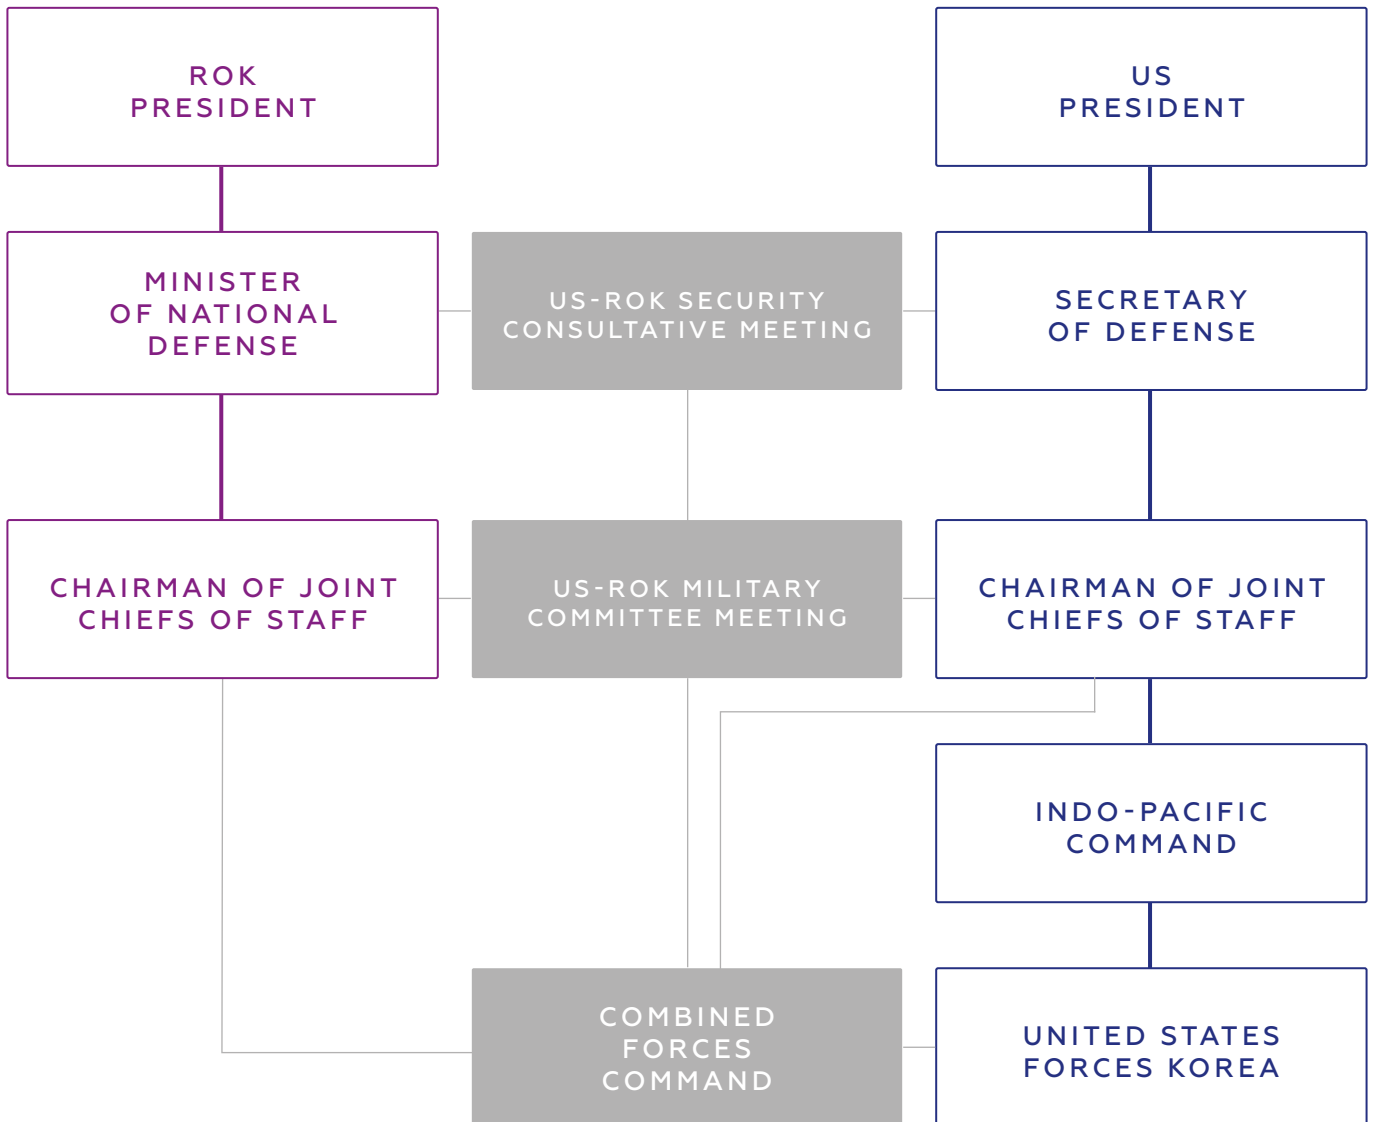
ROK PRESIDENT

US PRESIDENT

MINISTER OF NATIONAL DEFENSE

US-ROK SECURITY CONSULTATIVE MEETING

SECRETARY OF DEFENSE

CHAIRMAN OF JOINT CHIEFS OF STAFF

US-ROK MILITARY COMMITTEE MEETING

CHAIRMAN OF JOINT CHIEFS OF STAFF

INDO-PACIFIC COMMAND

COMBINED FORCES COMMAND

UNITED STATES FORCES KOREA